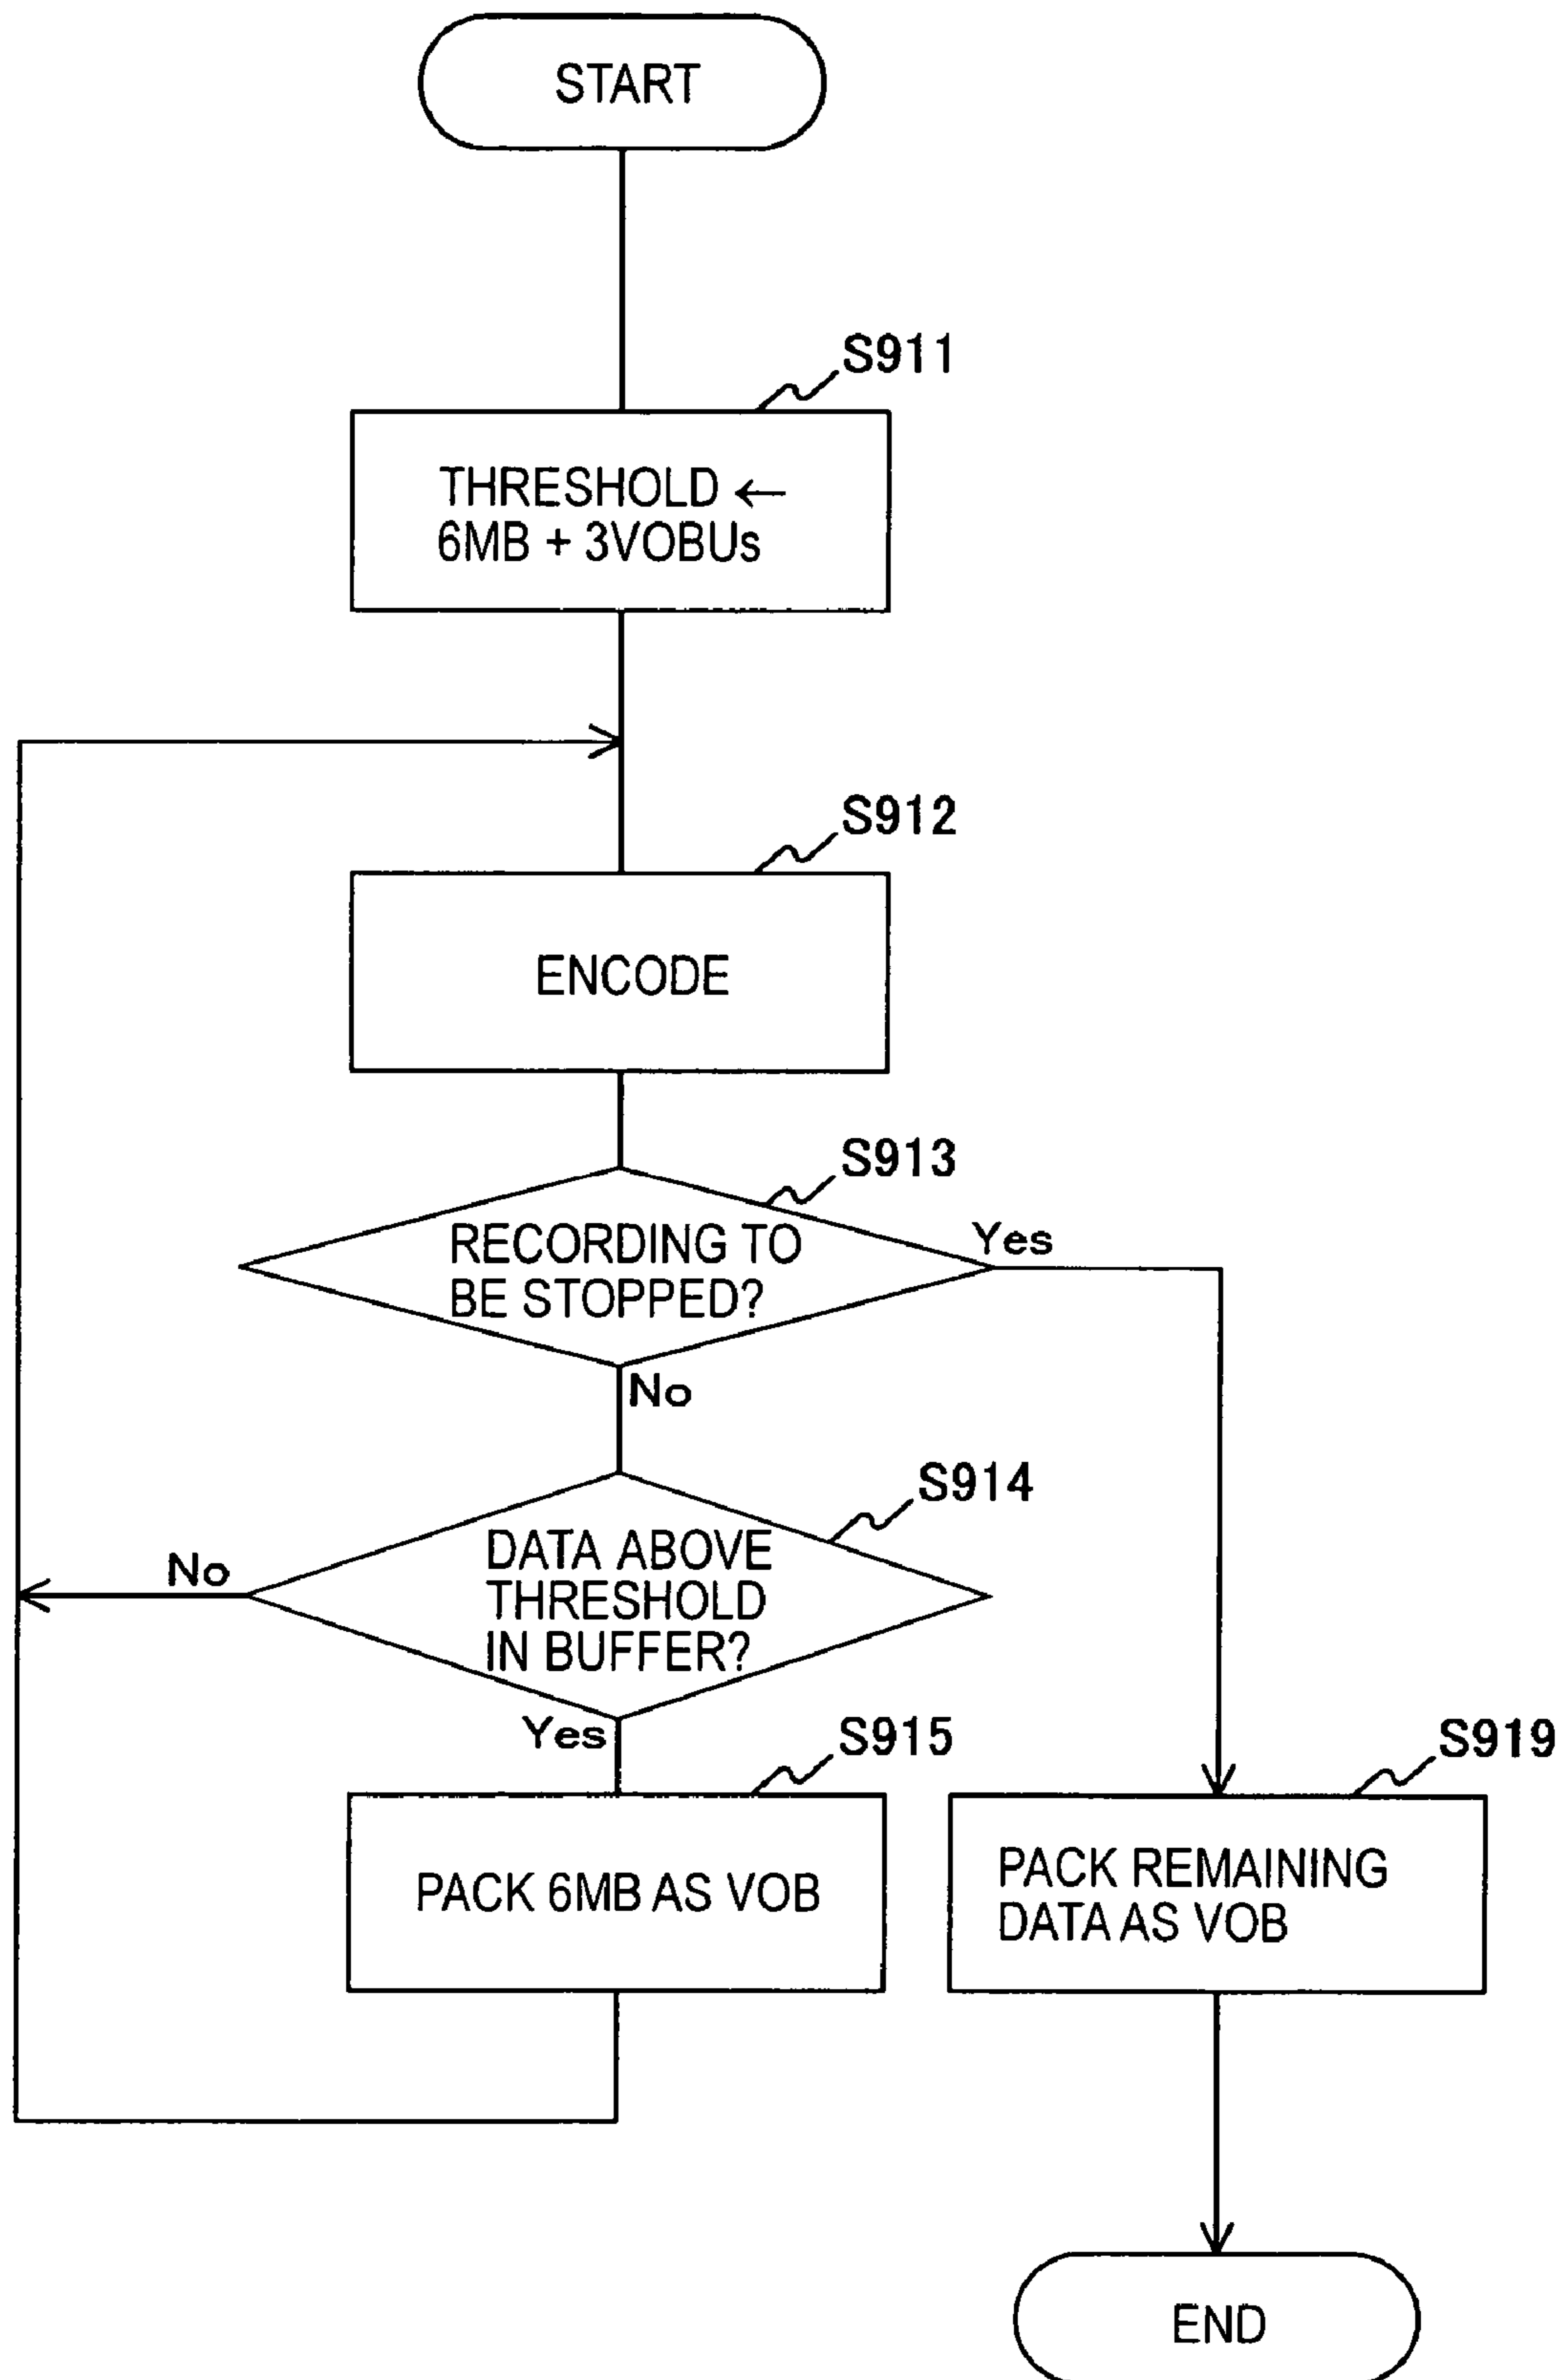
START

S911

THRESHOLD $\leftarrow$ 6MB + 3VOBUs

S912

ENCODE

S913

RECORDING TO BE STOPPED?

Yes

No

S914

DATA ABOVE THRESHOLD IN BUFFER?

No

Yes

S915

PACK 6MB AS VOB

S919

PACK REMAINING DATA AS VOB

END